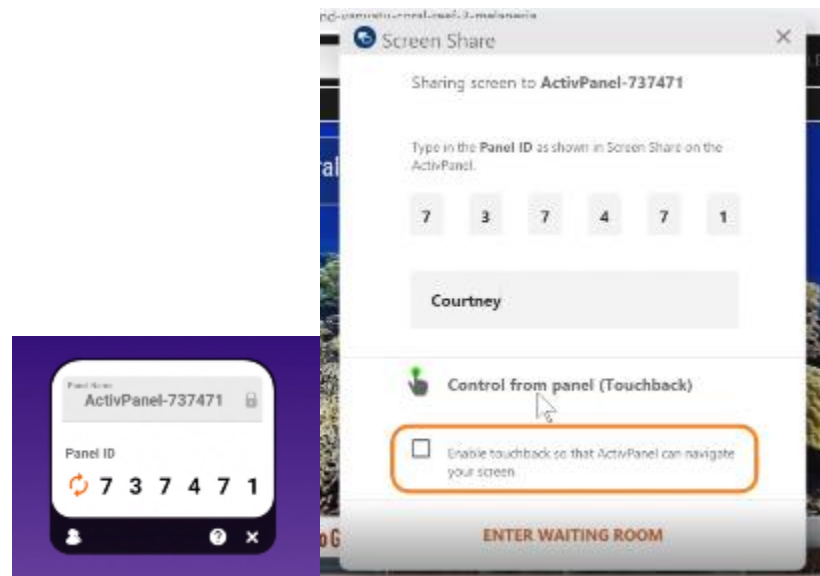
Panel Name
ActivPanel-737471

Panel ID
7 3 7 4 7 1

Screen Share

Sharing screen to **ActivPanel-737471**

Type in the **Panel ID** as shown in Screen Share on the ActivPanel.

| 7 | 3 | 7 | 4 | 7 | 1 |
|---|---|---|---|---|---|

Courtney

Control from panel (Touchback)

Enable touchback so that ActivPanel can navigate your screen

ENTER WAITING ROOM